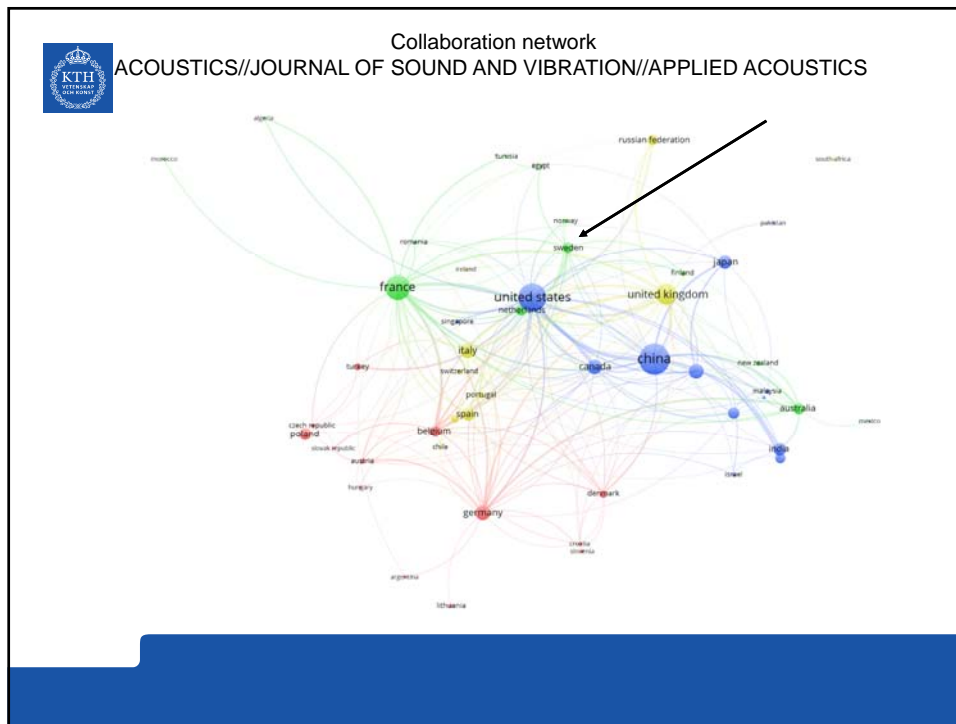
KTH VETENSKAP OCH KONST

Collaboration network
ACOUSTICS//JOURNAL OF SOUND AND VIBRATION//APPLIED ACOUSTICS

algeria
morocco
tunisia
egypt
russian federation
south africa
norway
sweden
pakistan
romania
ireland
finland
japan
france
united states
united kingdom
netherlands
singapore
italy
china
turkey
switzerland
canada
new zealand
portugal
malaysia
spain
australia
mexico
czech republic
poland
belgium
slovak republic
chile
india
austria
israel
hungary
denmark
germany
croatia
slovenia
argentina
lithuania